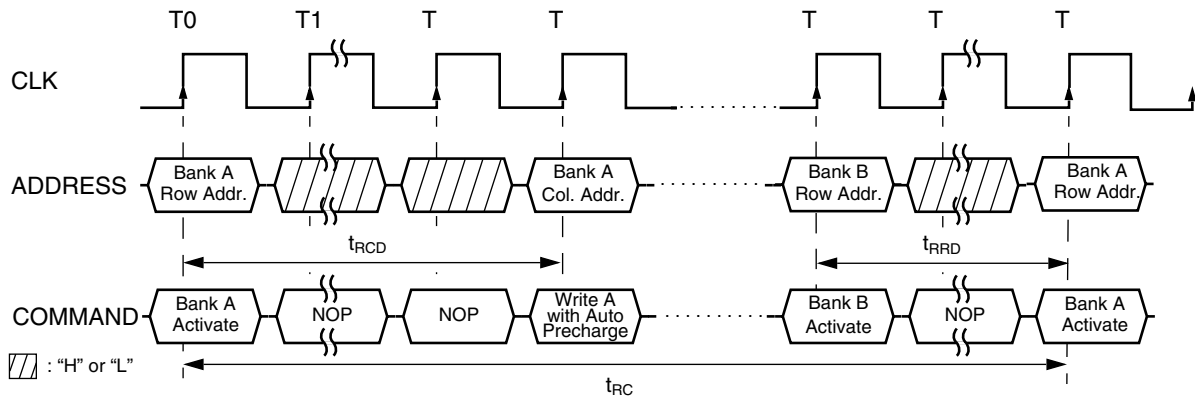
T0 T1 T T T T T

CLK

ADDRESS

Bank A Row Addr.

Bank A Col. Addr.

Bank B Row Addr.

Bank A Row Addr.

$t_{RCD}$

$t_{RRD}$

COMMAND

Bank A Activate

NOP

NOP

Write A with Auto Precharge

Bank B Activate

NOP

Bank A Activate

: "H" or "L"

$t_{RC}$